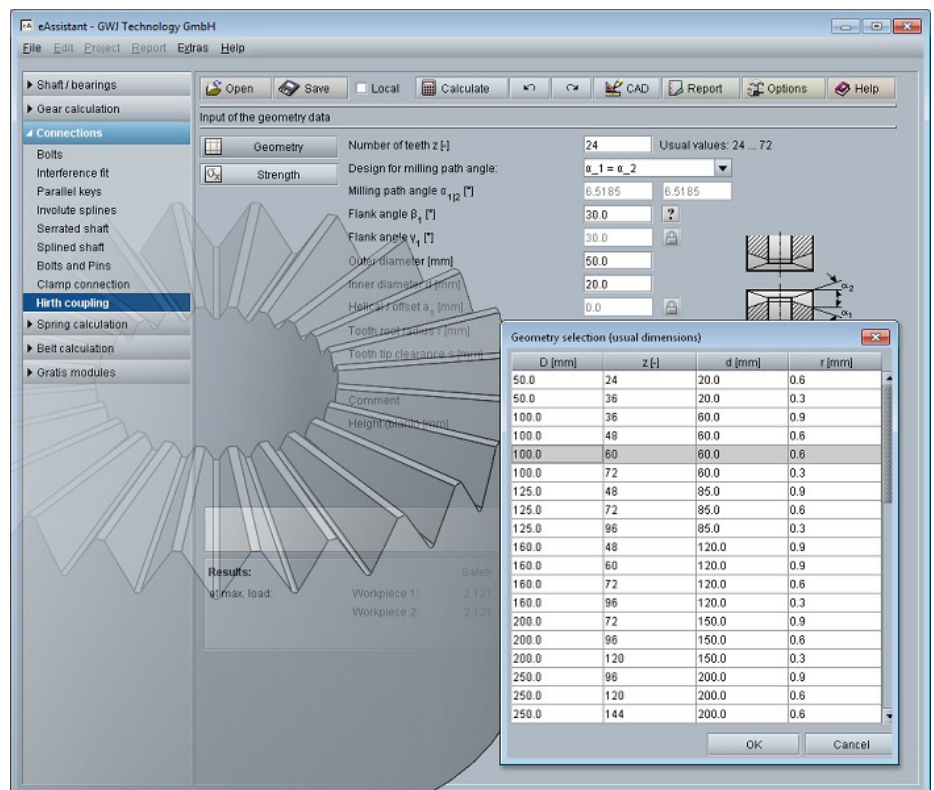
eAssistant - GWJ Technology GmbH

File Edit Project Report Extras Help

▸ Shaft / bearings
▸ Gear calculation
◂ Connections
Bolts
Interference fit
Parallel keys
Involute splines
Serrated shaft
Splined shaft
Bolts and Pins
Clamp connection
Hirth coupling
▸ Spring calculation
▸ Belt calculation
▸ Gratis modules

Open Save Local Calculate CAD Report Options Help

Input of the geometry data

Geometry
Strength

Number of teeth z [-] 24 Usual values: 24 ... 72
Design for milling path angle: α_1 = α_2
Milling path angle $\alpha_{1|2}$ [°] 6.5185 6.5185
Flank angle $\beta_1$ [°] 30.0 ?
Flank angle $\gamma_1$ [°] 30.0
Outer diameter [mm] 50.0
Inner diameter d [mm] 20.0
Helical offset $a_1$ [mm] 0.0
Tooth root radius r [mm]
Tooth tip clearance s [mm]
Comment
Height (blank) [mm]

Results:
at max. load: Workpiece 1: 2.121
Workpiece 2: 2.121
Safety

Geometry selection (usual dimensions)

| D [mm] | z [-] | d [mm] | r [mm] |
|---|---|---|---|
| 50.0 | 24 | 20.0 | 0.6 |
| 50.0 | 36 | 20.0 | 0.3 |
| 100.0 | 36 | 60.0 | 0.9 |
| 100.0 | 48 | 60.0 | 0.6 |
| 100.0 | 60 | 60.0 | 0.6 |
| 100.0 | 72 | 60.0 | 0.3 |
| 125.0 | 48 | 85.0 | 0.9 |
| 125.0 | 72 | 85.0 | 0.6 |
| 125.0 | 96 | 85.0 | 0.3 |
| 160.0 | 48 | 120.0 | 0.9 |
| 160.0 | 60 | 120.0 | 0.9 |
| 160.0 | 72 | 120.0 | 0.6 |
| 160.0 | 96 | 120.0 | 0.3 |
| 200.0 | 72 | 150.0 | 0.9 |
| 200.0 | 96 | 150.0 | 0.6 |
| 200.0 | 120 | 150.0 | 0.3 |
| 250.0 | 96 | 200.0 | 0.9 |
| 250.0 | 120 | 200.0 | 0.6 |
| 250.0 | 144 | 200.0 | 0.6 |

OK Cancel